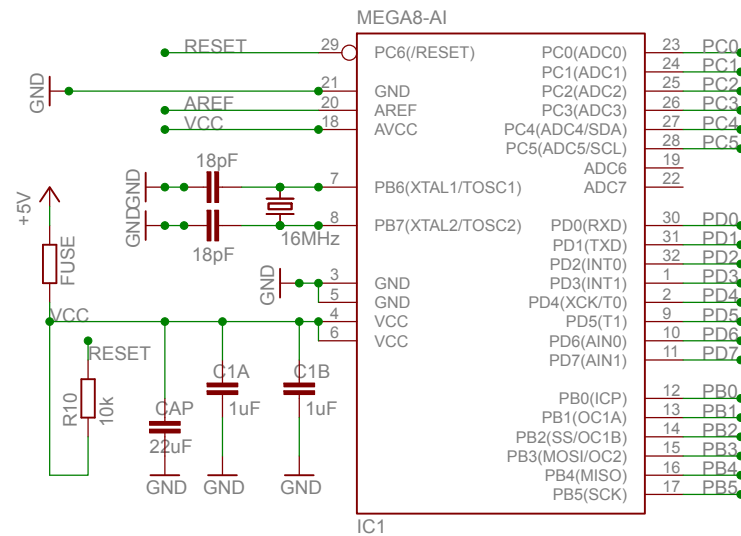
MEGA8-AI

RESET
29
PC6(/RESET)
GND
21
GND
AREF
20
AREF
VCC
18
AVCC
18pF
7
PB6(XTAL1/TOSC1)
GNDGND
8
PB7(XTAL2/TOSC2)
16MHz
18pF
+5V
FUSE
GND
3
GND
5
GND
VCC
4
VCC
6
VCC
RESET
R10
10k
CAP
22uF
C1A
1uF
C1B
1uF
GND
GND
GND
IC1

PC0(ADC0) 23 PC0
PC1(ADC1) 24 PC1
PC2(ADC2) 25 PC2
PC3(ADC3) 26 PC3
PC4(ADC4/SDA) 27 PC4
PC5(ADC5/SCL) 28 PC5
ADC6 19
ADC7 22
PD0(RXD) 30 PD0
PD1(TXD) 31 PD1
PD2(INT0) 32 PD2
PD3(INT1) 1 PD3
PD4(XCK/T0) 2 PD4
PD5(T1) 9 PD5
PD6(AIN0) 10 PD6
PD7(AIN1) 11 PD7
PB0(ICP) 12 PB0
PB1(OC1A) 13 PB1
PB2(SS/OC1B) 14 PB2
PB3(MOSI/OC2) 15 PB3
PB4(MISO) 16 PB4
PB5(SCK) 17 PB5